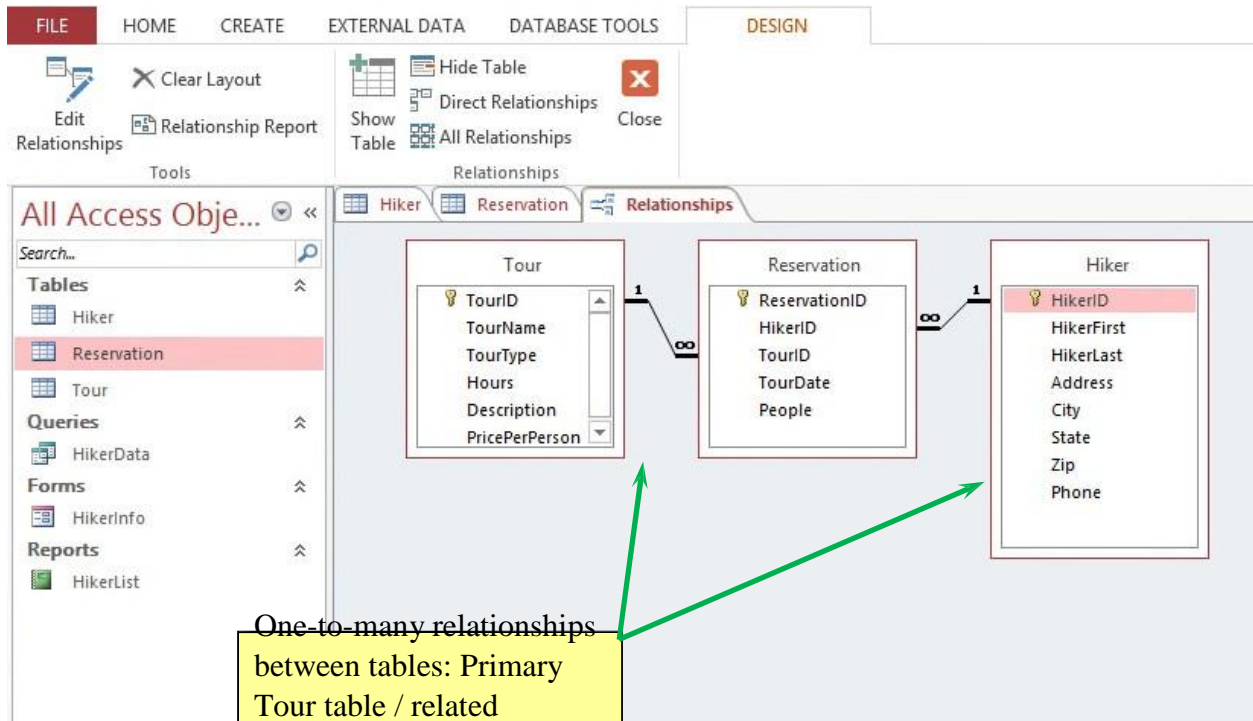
FILE HOME CREATE EXTERNAL DATA DATABASE TOOLS DESIGN

Edit Relationships
Clear Layout
Relationship Report
Tools

Show Table
Hide Table
Direct Relationships
All Relationships
Close
Relationships

All Access Obje...
Search...
Tables
Hiker
Reservation
Tour
Queries
HikerData
Forms
HikerInfo
Reports
HikerList

Hiker
Reservation
Relationships

Tour
TourID
TourName
TourType
Hours
Description
PricePerPerson

1
∞

Reservation
ReservationID
HikerID
TourID
TourDate
People

∞
1

Hiker
HikerID
HikerFirst
HikerLast
Address
City
State
Zip
Phone

One-to-many relationships between tables: Primary Tour table / related